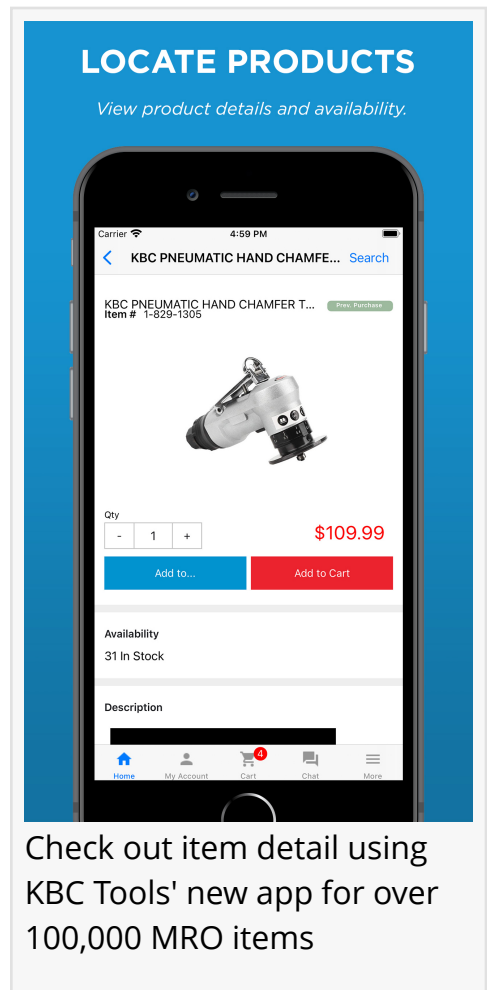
LOCATE PRODUCTS

View product details and availability.

Carrier 4:59 PM

KBC PNEUMATIC HAND CHAMFE... Search

KBC PNEUMATIC HAND CHAMFER T... Prev. Purchase
Item # 1-829-1305

Qty
- 1 +

$109.99

Add to...
Add to Cart

Availability
31 In Stock

Description

Home My Account 4 Cart Chat More

Check out item detail using KBC Tools' new app for over 100,000 MRO items